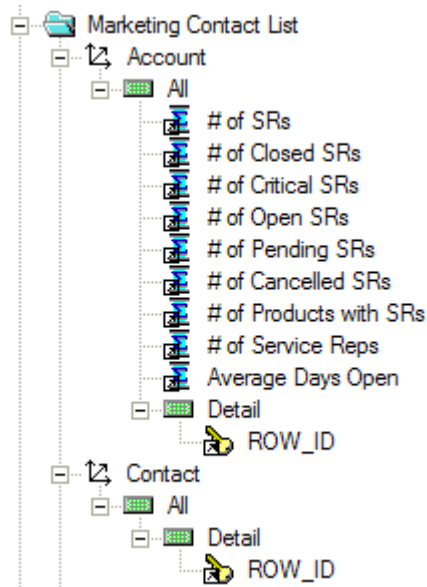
Marketing Contact List
Account
All
# of SRs
# of Closed SRs
# of Critical SRs
# of Open SRs
# of Pending SRs
# of Cancelled SRs
# of Products with SRs
# of Service Reps
Average Days Open
Detail
ROW_ID
Contact
All
Detail
ROW_ID